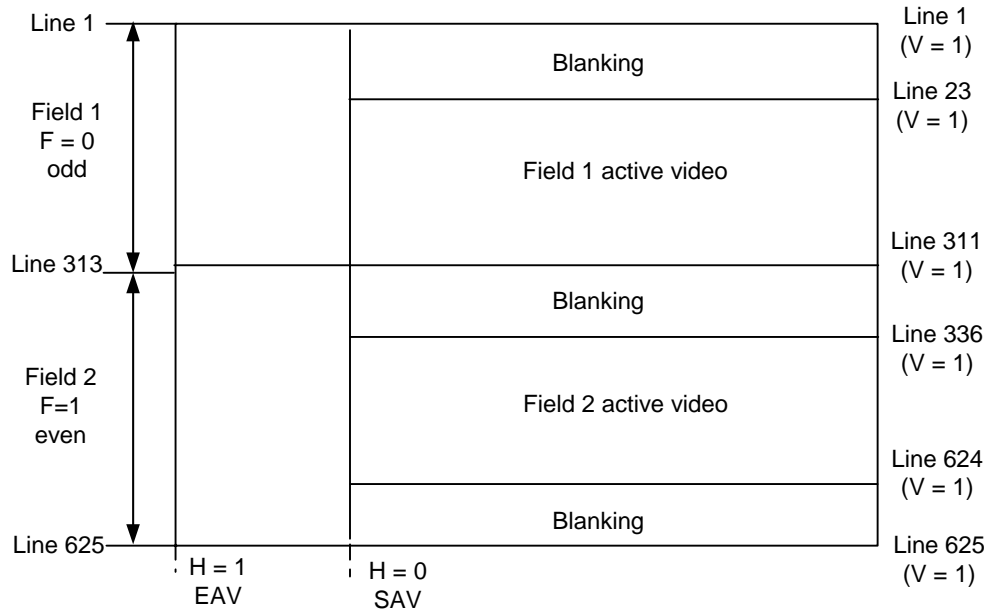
Line 1

Field 1
F = 0
odd

Line 313

Field 2
F=1
even

Line 625

H = 1
EAV

H = 0
SAV

Blanking

Field 1 active video

Blanking

Field 2 active video

Blanking

Line 1
(V = 1)

Line 23
(V = 1)

Line 311
(V = 1)

Line 336
(V = 1)

Line 624
(V = 1)

Line 625
(V = 1)